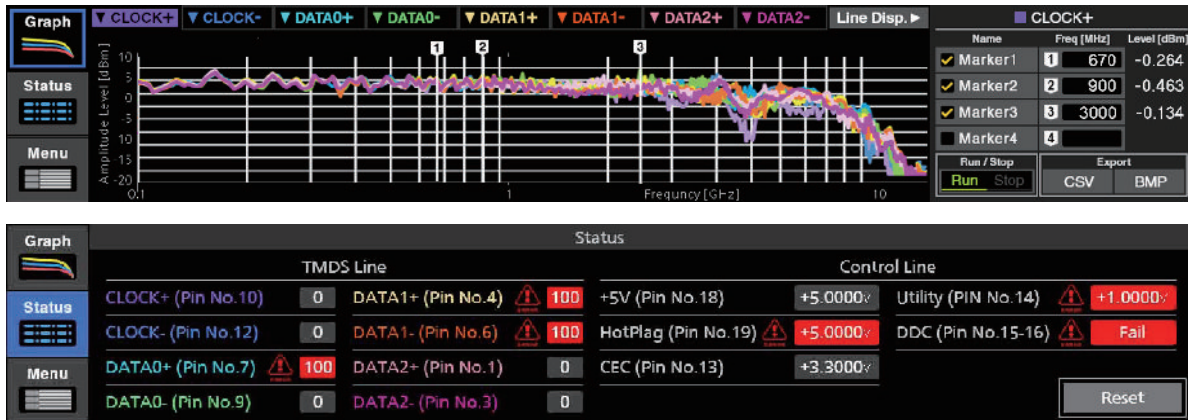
Graph

Status

Menu

▼CLOCK+ ▼CLOCK- ▼DATA0+ ▼DATA0- ▼DATA1+ ▼DATA1- ▼DATA2+ ▼DATA2- Line Disp. ▶

Amplitude Level [dBm]

10
5
0
-5
-10
-15
-20

1 2 3

0.1 1 10

Frequncy [GHz]

CLOCK+

| Name | Freq [MHz] | Level [dBm] |
|---|---|---|
| ✓ Marker1 | 1 670 | -0.264 |
| ✓ Marker2 | 2 900 | -0.463 |
| ✓ Marker3 | 3 3000 | -0.134 |
| Marker4 | 4 | |

Run / Stop
Run Stop

Export
CSV BMP

Graph

Status

Menu

Status

TMDS Line

| | | | |
|---|---|---|---|
| CLOCK+ (Pin No.10) | 0 | DATA1+ (Pin No.4) | 100 |
| CLOCK- (Pin No.12) | 0 | DATA1- (Pin No.6) | 100 |
| DATA0+ (Pin No.7) | 100 | DATA2+ (Pin No.1) | 0 |
| DATA0- (Pin No.9) | 0 | DATA2- (Pin No.3) | 0 |

Control Line

| | | | |
|---|---|---|---|
| +5V (Pin No.18) | +5.0000V | Utility (PIN No.14) | +1.0000V |
| HotPlag (Pin No.19) | +5.0000V | DDC (Pin No.15-16) | Fail |
| CEC (Pin No.13) | +3.3000V | | |

Reset